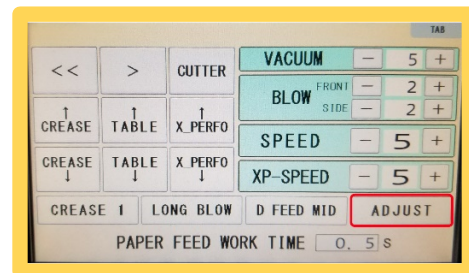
TAB

<<
>
CUTTER

VACUUM − 5 +

BLOW FRONT − 2 +
SIDE − 2 +

↑ CREASE
↑ TABLE
↑ X_PERFO

SPEED − 5 +

CREASE ↓
TABLE ↓
X_PERFO ↓

XP-SPEED − 5 +

CREASE 1
LONG BLOW
D FEED MID
ADJUST

PAPER FEED WORK TIME 0, 5 S